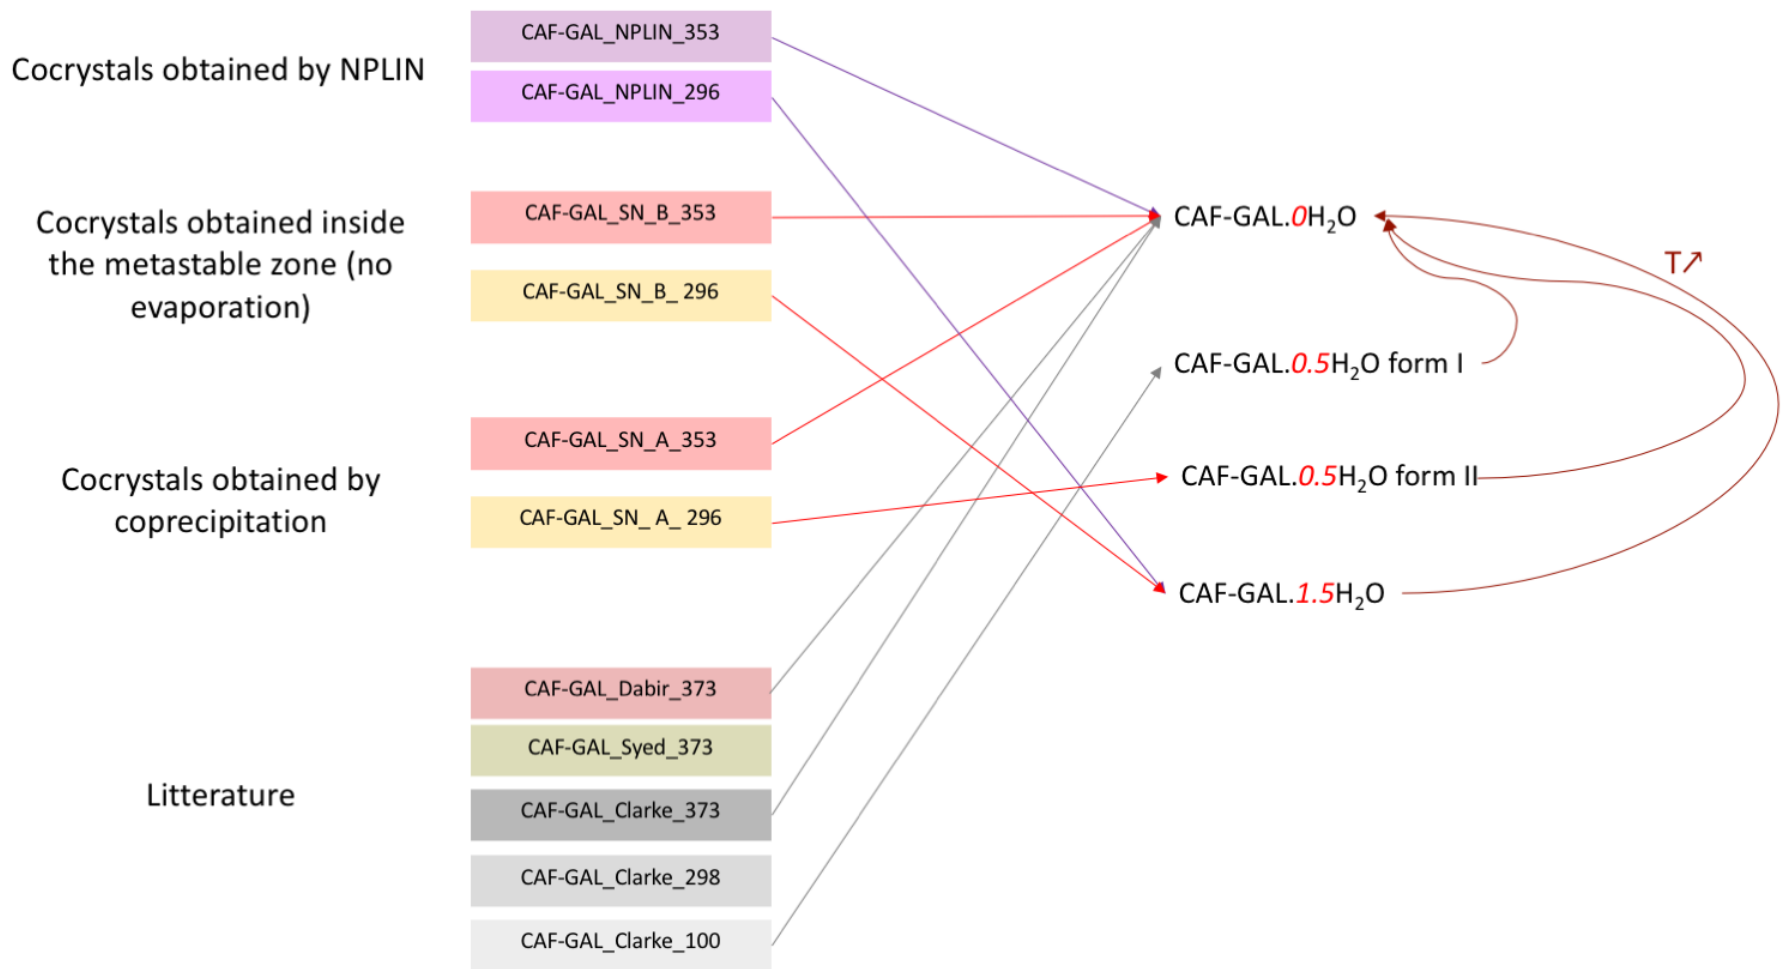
Cocrystals obtained by NPLIN

CAF-GAL_NPLIN_353

CAF-GAL_NPLIN_296

Cocrystals obtained inside the metastable zone (no evaporation)

CAF-GAL_SN_B_353

CAF-GAL_SN_B_ 296

Cocrystals obtained by coprecipitation

CAF-GAL_SN_A_353

CAF-GAL_SN_ A_ 296

Litterature

CAF-GAL_Dabir_373

CAF-GAL_Syed_373

CAF-GAL_Clarke_373

CAF-GAL_Clarke_298

CAF-GAL_Clarke_100

CAF-GAL.0$H_2O$

CAF-GAL.0.5$H_2O$ form I

CAF-GAL.0.5$H_2O$ form II

CAF-GAL.1.5$H_2O$

T↗